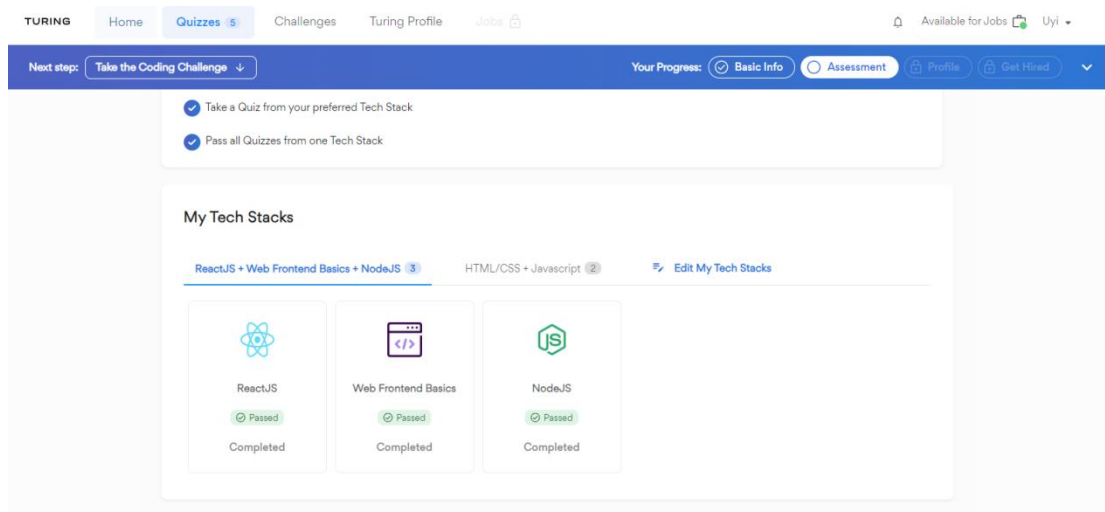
TURING Home Quizzes 5 Challenges Turing Profile Jobs Available for Jobs Uyi

Next step: Take the Coding Challenge ↓

Your Progress: Basic Info Assessment Profile Get Hired

Take a Quiz from your preferred Tech Stack

Pass all Quizzes from one Tech Stack

My Tech Stacks

ReactJS + Web Frontend Basics + NodeJS 3

HTML/CSS + Javascript 2

Edit My Tech Stacks

ReactJS
Passed
Completed

Web Frontend Basics
Passed
Completed

NodeJS
Passed
Completed